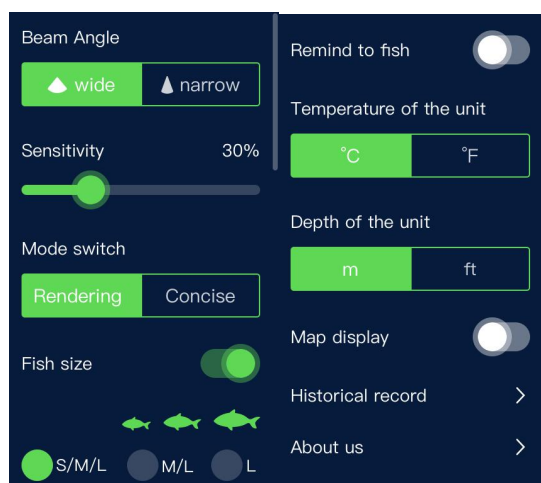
Beam Angle

wide narrow

Sensitivity 30%

Mode switch

Rendering Concise

Fish size

S/M/L M/L L

Remind to fish

Temperature of the unit

°C °F

Depth of the unit

m ft

Map display

Historical record >

About us >